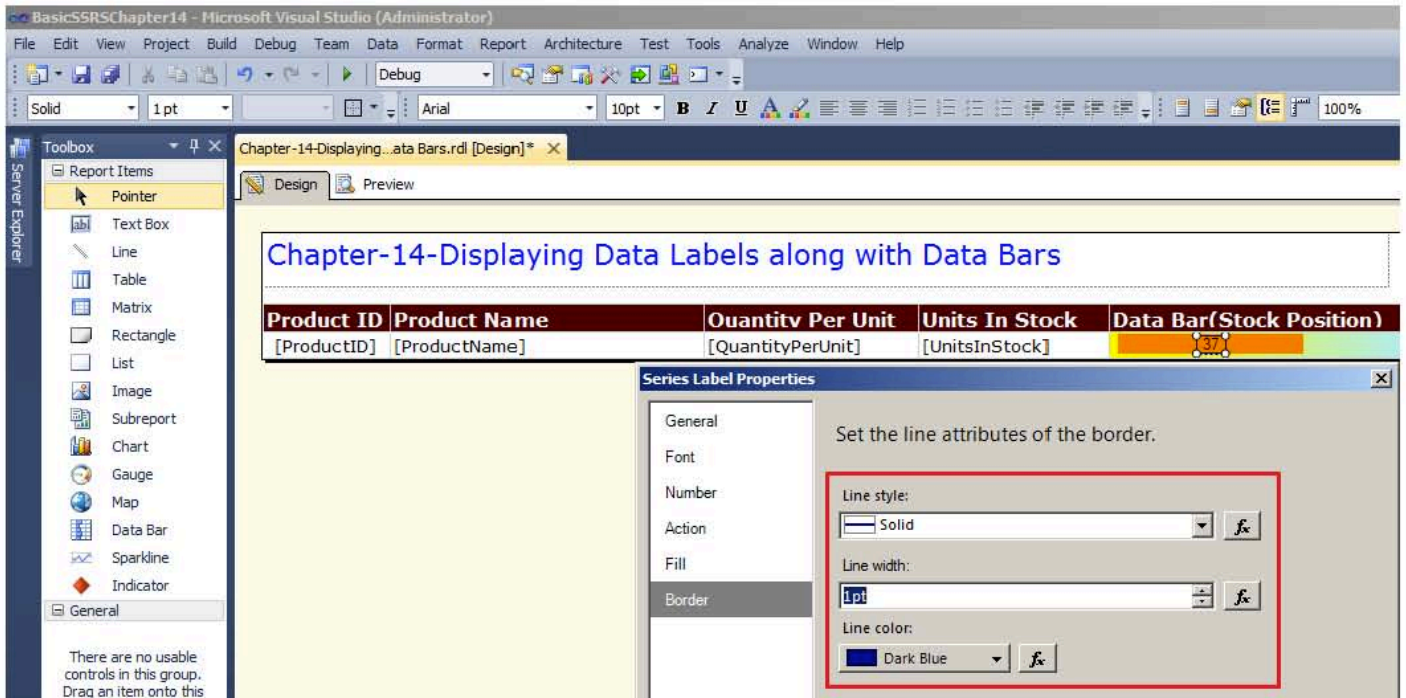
BasicSSRSChapter14 - Microsoft Visual Studio (Administrator)

File Edit View Project Build Debug Team Data Format Report Architecture Test Tools Analyze Window Help

Debug

Solid 1pt Arial 10pt B I U 100%

Server Explorer

Toolbox

Report Items

Pointer

Text Box

Line

Table

Matrix

Rectangle

List

Image

Subreport

Chart

Gauge

Map

Data Bar

Sparkline

Indicator

General

There are no usable controls in this group. Drag an item onto this

Chapter-14-Displaying...ata Bars.rdl [Design]*

Design Preview

Chapter-14-Displaying Data Labels along with Data Bars

| Product ID | Product Name | Quantity Per Unit | Units In Stock | Data Bar(Stock Position) |
|---|---|---|---|---|
| [ProductID] | [ProductName] | [QuantityPerUnit] | [UnitsInStock] | 37 |

Series Label Properties

General

Font

Number

Action

Fill

Border

Set the line attributes of the border.

Line style:

Solid

Line width:

1pt

Line color:

Dark Blue